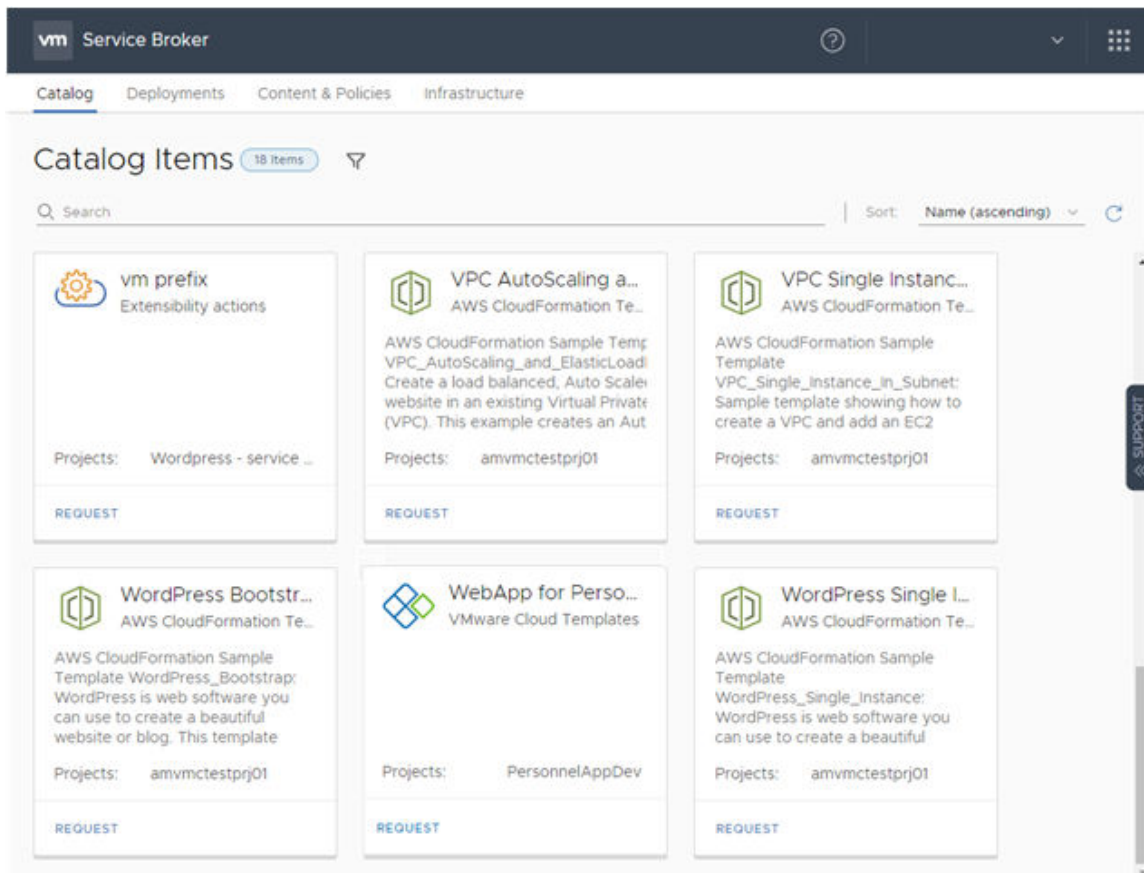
vm Service Broker

Catalog Deployments Content & Policies Infrastructure

Catalog Items 18 Items

Search

Sort: Name (ascending)

vm prefix
Extensibility actions

Projects: Wordpress - service ...

REQUEST

VPC AutoScaling a...
AWS CloudFormation Te...

AWS CloudFormation Sample Temp VPC_AutoScaling_and_ElasticLoadl Create a load balanced, Auto Scale website in an existing Virtual Private (VPC). This example creates an Aut

Projects: amvmctestprj01

REQUEST

VPC Single Instanc...
AWS CloudFormation Te...

AWS CloudFormation Sample Template VPC_Single_Instance_In_Subnet: Sample template showing how to create a VPC and add an EC2

Projects: amvmctestprj01

REQUEST

SUPPORT

WordPress Bootstr...
AWS CloudFormation Te...

AWS CloudFormation Sample Template WordPress_Bootstrap: WordPress is web software you can use to create a beautiful website or blog. This template

Projects: amvmctestprj01

REQUEST

WebApp for Perso...
VMware Cloud Templates

Projects: PersonnelAppDev

REQUEST

WordPress Single I...
AWS CloudFormation Te...

AWS CloudFormation Sample Template WordPress_Single_Instance: WordPress is web software you can use to create a beautiful

Projects: amvmctestprj01

REQUEST